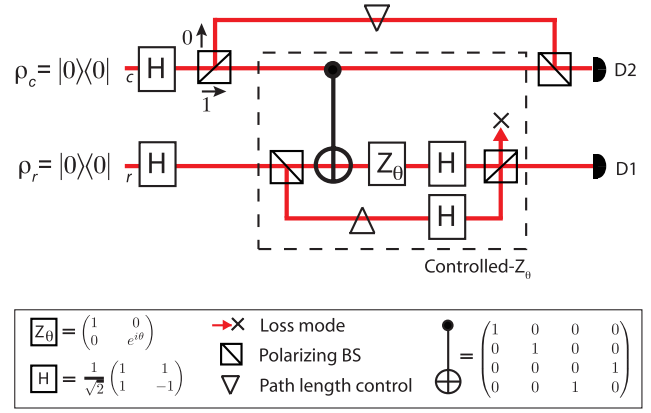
$\rho_c = |0\rangle\langle 0|$ c H 0 1 D2

$\rho_r = |0\rangle\langle 0|$ r H $Z_\theta$ H H D1

Controlled-$Z_\theta$

$Z_\theta = \begin{pmatrix} 1 & 0 \\ 0 & e^{i\theta} \end{pmatrix}$

$H = \frac{1}{\sqrt{2}} \begin{pmatrix} 1 & 1 \\ 1 & -1 \end{pmatrix}$

Loss mode

Polarizing BS

Path length control

$= \begin{pmatrix} 1 & 0 & 0 & 0 \\ 0 & 1 & 0 & 0 \\ 0 & 0 & 0 & 1 \\ 0 & 0 & 1 & 0 \end{pmatrix}$